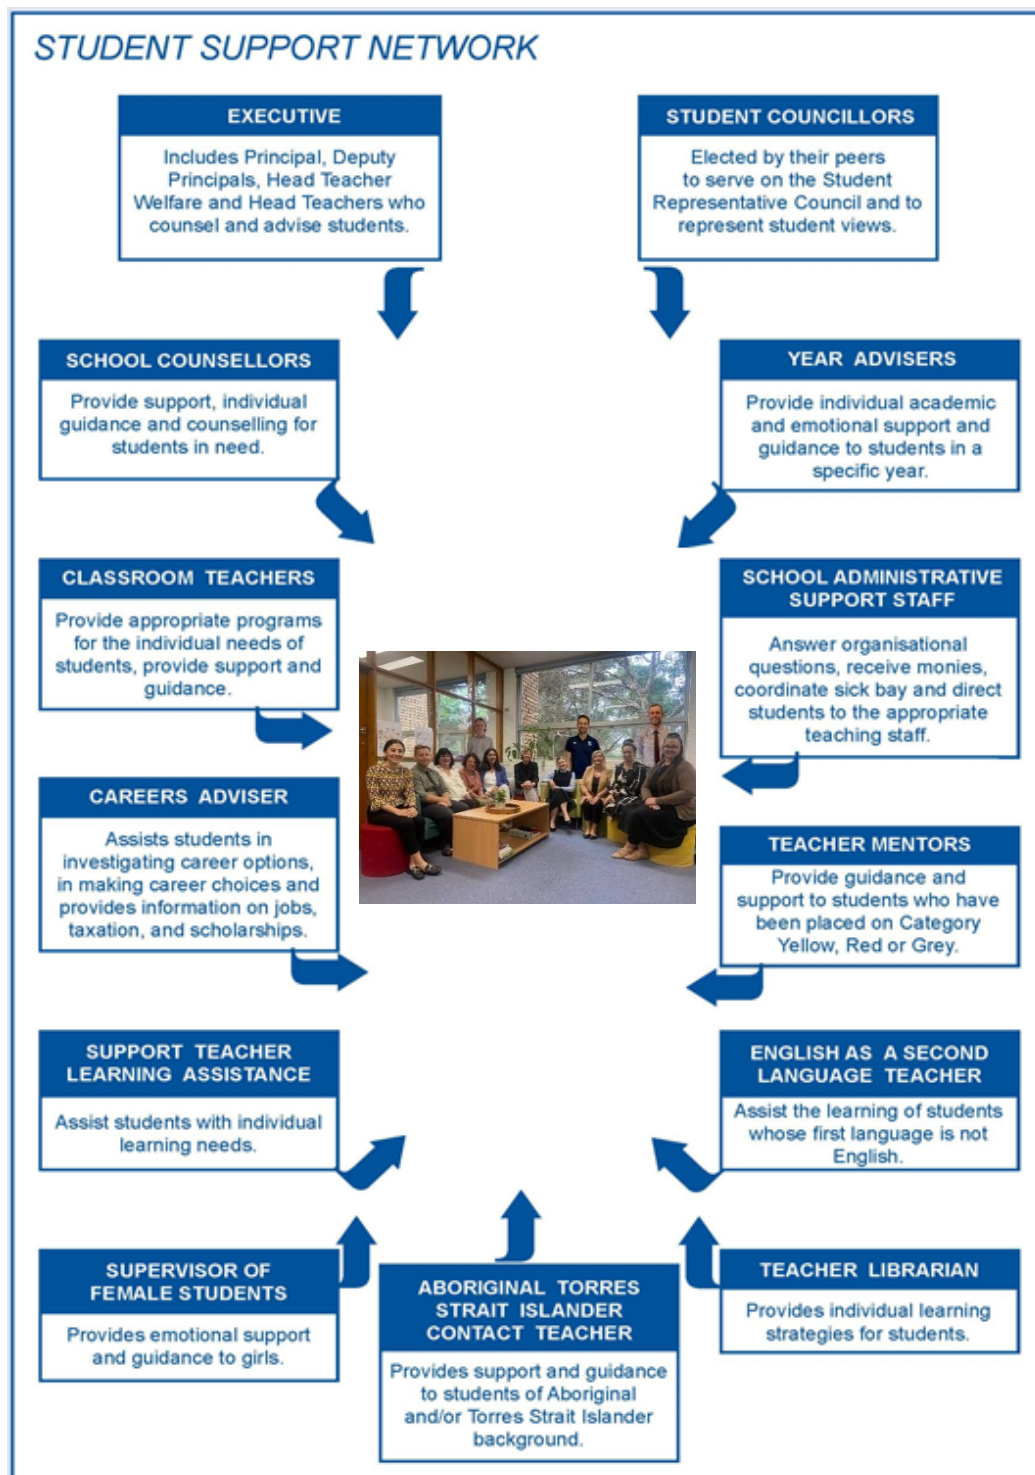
STUDENT SUPPORT NETWORK

EXECUTIVE

Includes Principal, Deputy Principals, Head Teacher Welfare and Head Teachers who counsel and advise students.

STUDENT COUNCILLORS

Elected by their peers to serve on the Student Representative Council and to represent student views.

SCHOOL COUNSELLORS

Provide support, individual guidance and counselling for students in need.

YEAR ADVISERS

Provide individual academic and emotional support and guidance to students in a specific year.

CLASSROOM TEACHERS

Provide appropriate programs for the individual needs of students, provide support and guidance.

SCHOOL ADMINISTRATIVE SUPPORT STAFF

Answer organisational questions, receive monies, coordinate sick bay and direct students to the appropriate teaching staff.

CAREERS ADVISER

Assists students in investigating career options, in making career choices and provides information on jobs, taxation, and scholarships.

TEACHER MENTORS

Provide guidance and support to students who have been placed on Category Yellow, Red or Grey.

SUPPORT TEACHER LEARNING ASSISTANCE

Assist students with individual learning needs.

ENGLISH AS A SECOND LANGUAGE TEACHER

Assist the learning of students whose first language is not English.

SUPERVISOR OF FEMALE STUDENTS

Provides emotional support and guidance to girls.

ABORIGINAL TORRES STRAIT ISLANDER CONTACT TEACHER

Provides support and guidance to students of Aboriginal and/or Torres Strait Islander background.

TEACHER LIBRARIAN

Provides individual learning strategies for students.